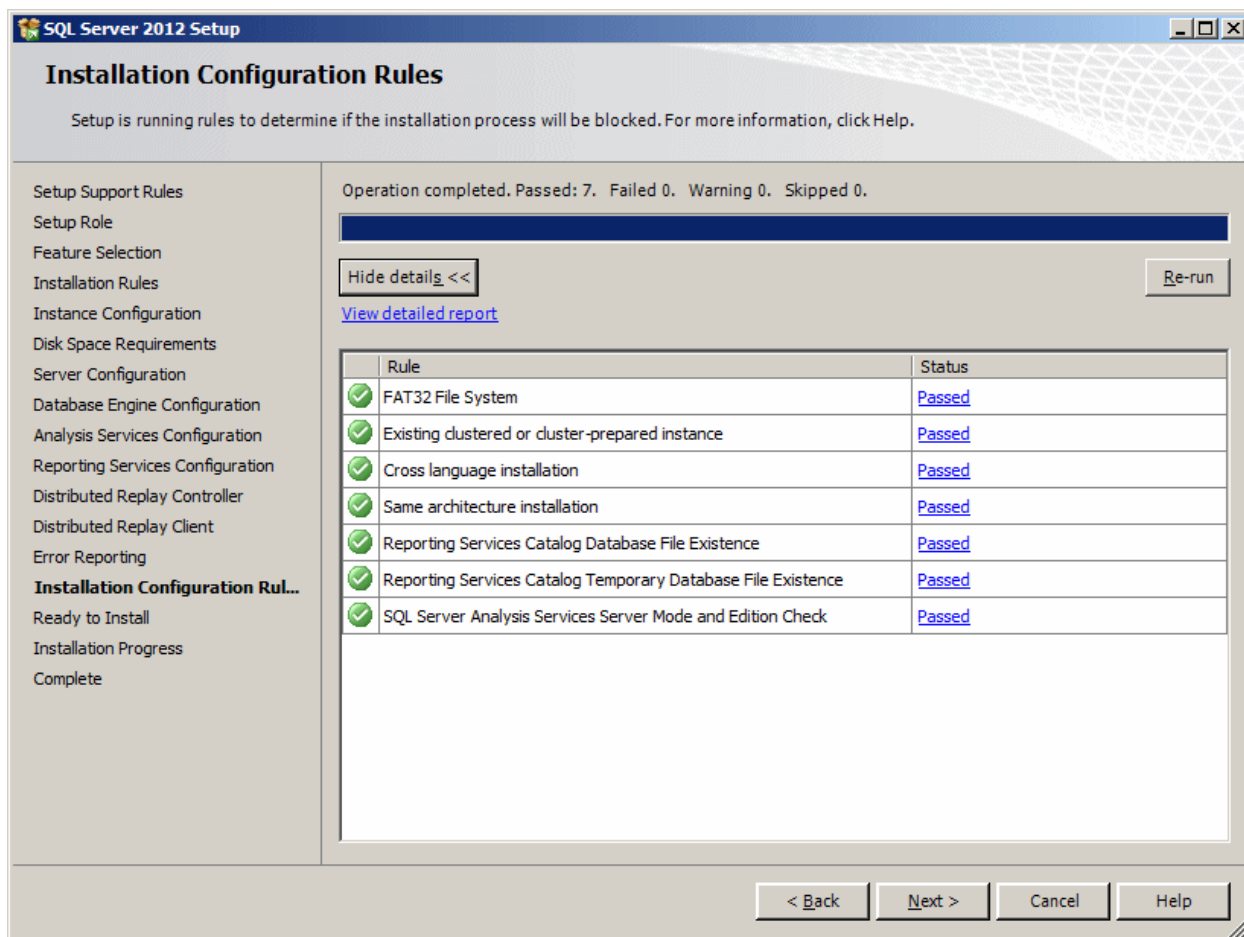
SQL Server 2012 Setup

Installation Configuration Rules

Setup is running rules to determine if the installation process will be blocked. For more information, click Help.

Setup Support Rules
Setup Role
Feature Selection
Installation Rules
Instance Configuration
Disk Space Requirements
Server Configuration
Database Engine Configuration
Analysis Services Configuration
Reporting Services Configuration
Distributed Replay Controller
Distributed Replay Client
Error Reporting
Installation Configuration Rul...
Ready to Install
Installation Progress
Complete

Operation completed. Passed: 7. Failed 0. Warning 0. Skipped 0.

Hide details <<

Re-run

View detailed report

| Rule | Status |
|---|---|
| FAT32 File System | Passed |
| Existing clustered or cluster-prepared instance | Passed |
| Cross language installation | Passed |
| Same architecture installation | Passed |
| Reporting Services Catalog Database File Existence | Passed |
| Reporting Services Catalog Temporary Database File Existence | Passed |
| SQL Server Analysis Services Server Mode and Edition Check | Passed |

< Back
Next >
Cancel
Help